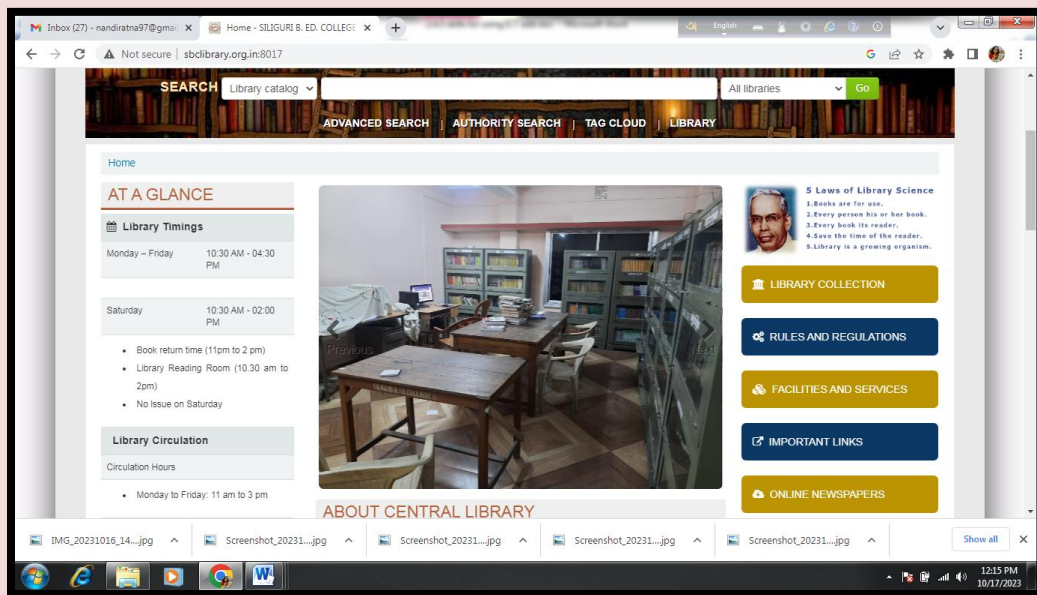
Inbox (27) - nandiratna97@gmai ×
Home - SILIGURI B. ED. COLLEGE ×
+
English

Not secure | sbclibrary.org.in:8017

SEARCH Library catalog
All libraries
Go

ADVANCED SEARCH | AUTHORITY SEARCH | TAG CLOUD | LIBRARY

Home

AT A GLANCE

Library Timings

| Monday – Friday | 10:30 AM - 04:30 PM |
|---|---|
| Saturday | 10:30 AM - 02:00 PM |

- Book return time (11pm to 2 pm)
- Library Reading Room (10.30 am to 2pm)
- No Issue on Saturday

Library Circulation

Circulation Hours

- Monday to Friday: 11 am to 3 pm

Previous
Next

ABOUT CENTRAL LIBRARY

5 Laws of Library Science
1.Books are for use.
2.Every person his or her book.
3.Every book its reader.
4.Save the time of the reader.
5.Library is a growing organism.

LIBRARY COLLECTION

RULES AND REGULATIONS

FACILITIES AND SERVICES

IMPORTANT LINKS

ONLINE NEWSPAPERS

IMG_20231016_14....jpg
Screenshot_20231....jpg
Screenshot_20231....jpg
Screenshot_20231....jpg
Screenshot_20231....jpg
Show all

12:15 PM
10/17/2023